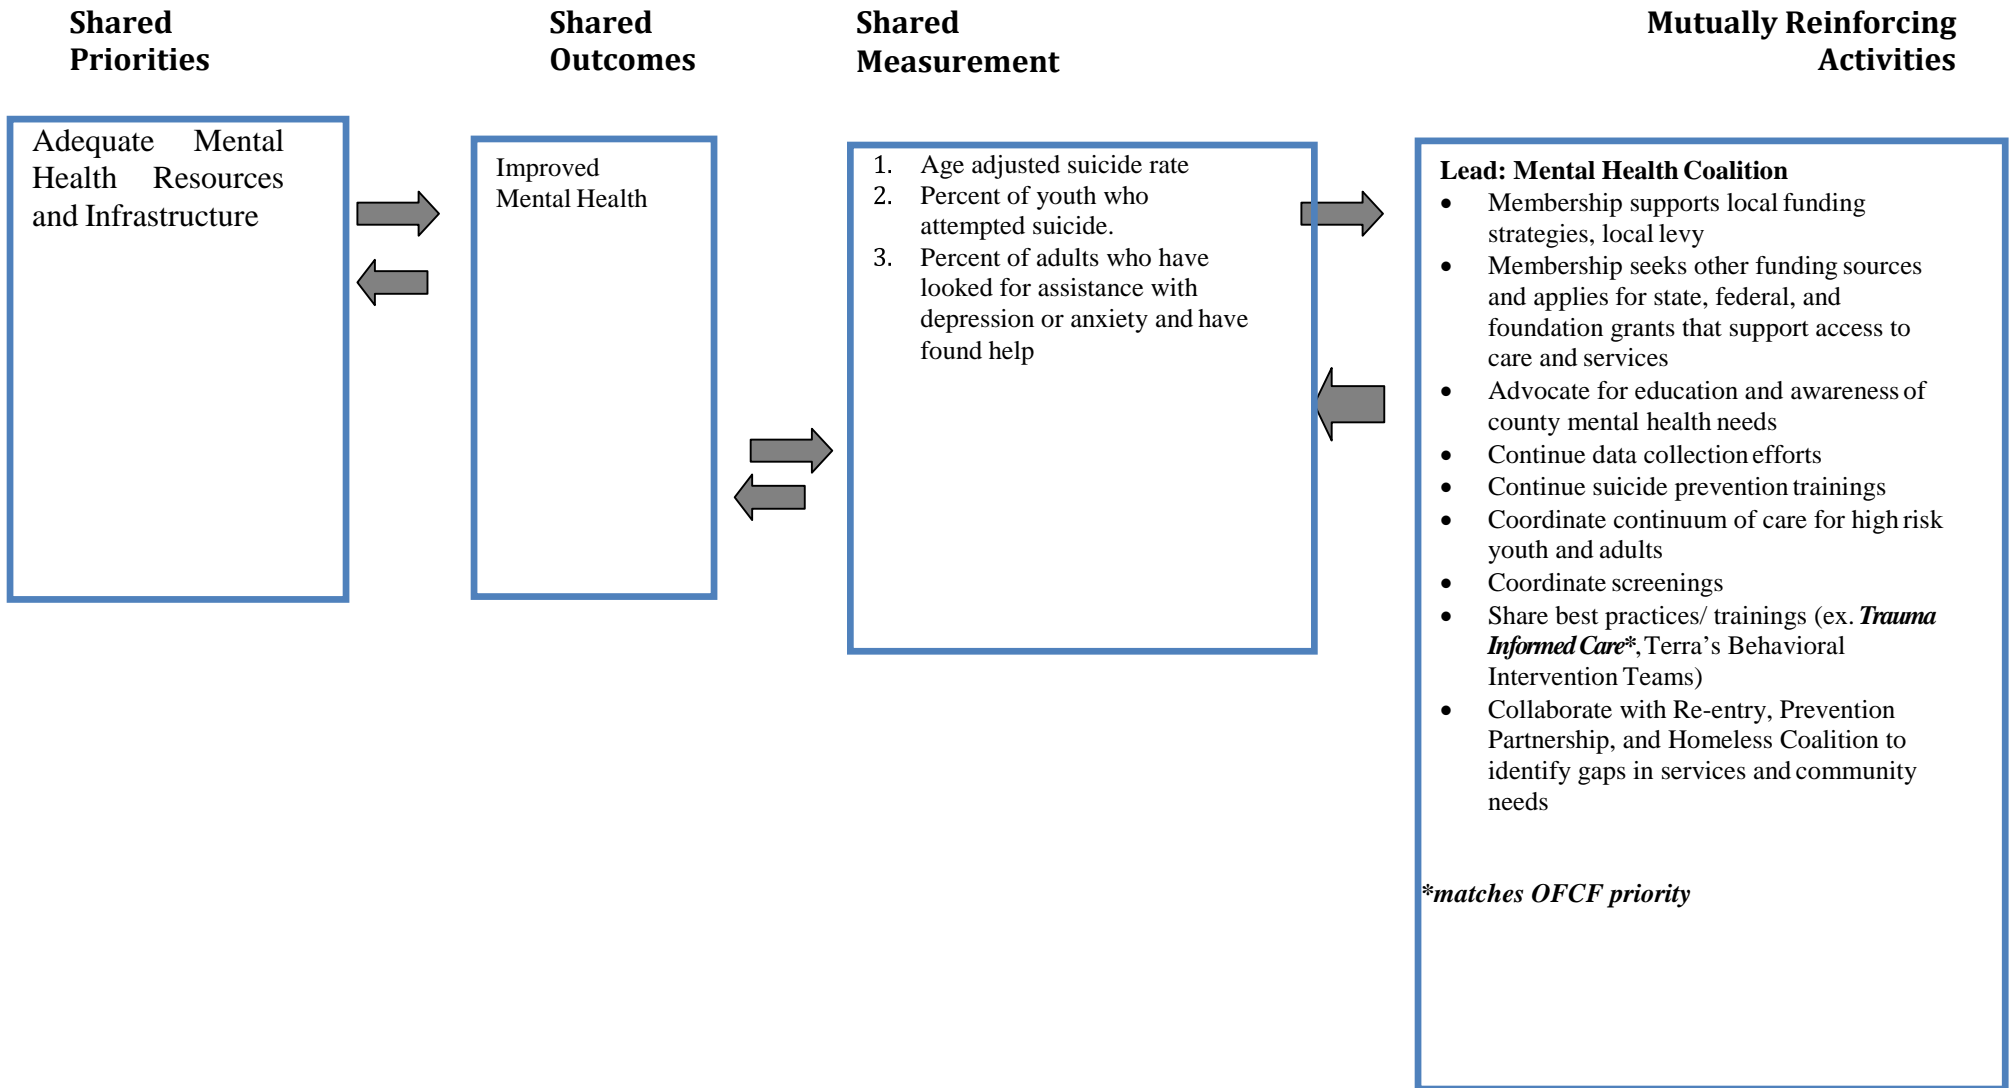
Shared Priorities

Shared Outcomes

Shared Measurement

Mutually Reinforcing Activities

Adequate Mental Health Resources and Infrastructure

Improved Mental Health

1. Age adjusted suicide rate
2. Percent of youth who attempted suicide.
3. Percent of adults who have looked for assistance with depression or anxiety and have found help

Lead: Mental Health Coalition
- Membership supports local funding strategies, local levy
- Membership seeks other funding sources and applies for state, federal, and foundation grants that support access to care and services
- Advocate for education and awareness of county mental health needs
- Continue data collection efforts
- Continue suicide prevention trainings
- Coordinate continuum of care for high risk youth and adults
- Coordinate screenings
- Share best practices/ trainings (ex. ***Trauma Informed Care****, Terra's Behavioral Intervention Teams)
- Collaborate with Re-entry, Prevention Partnership, and Homeless Coalition to identify gaps in services and community needs

****matches OFCF priority***